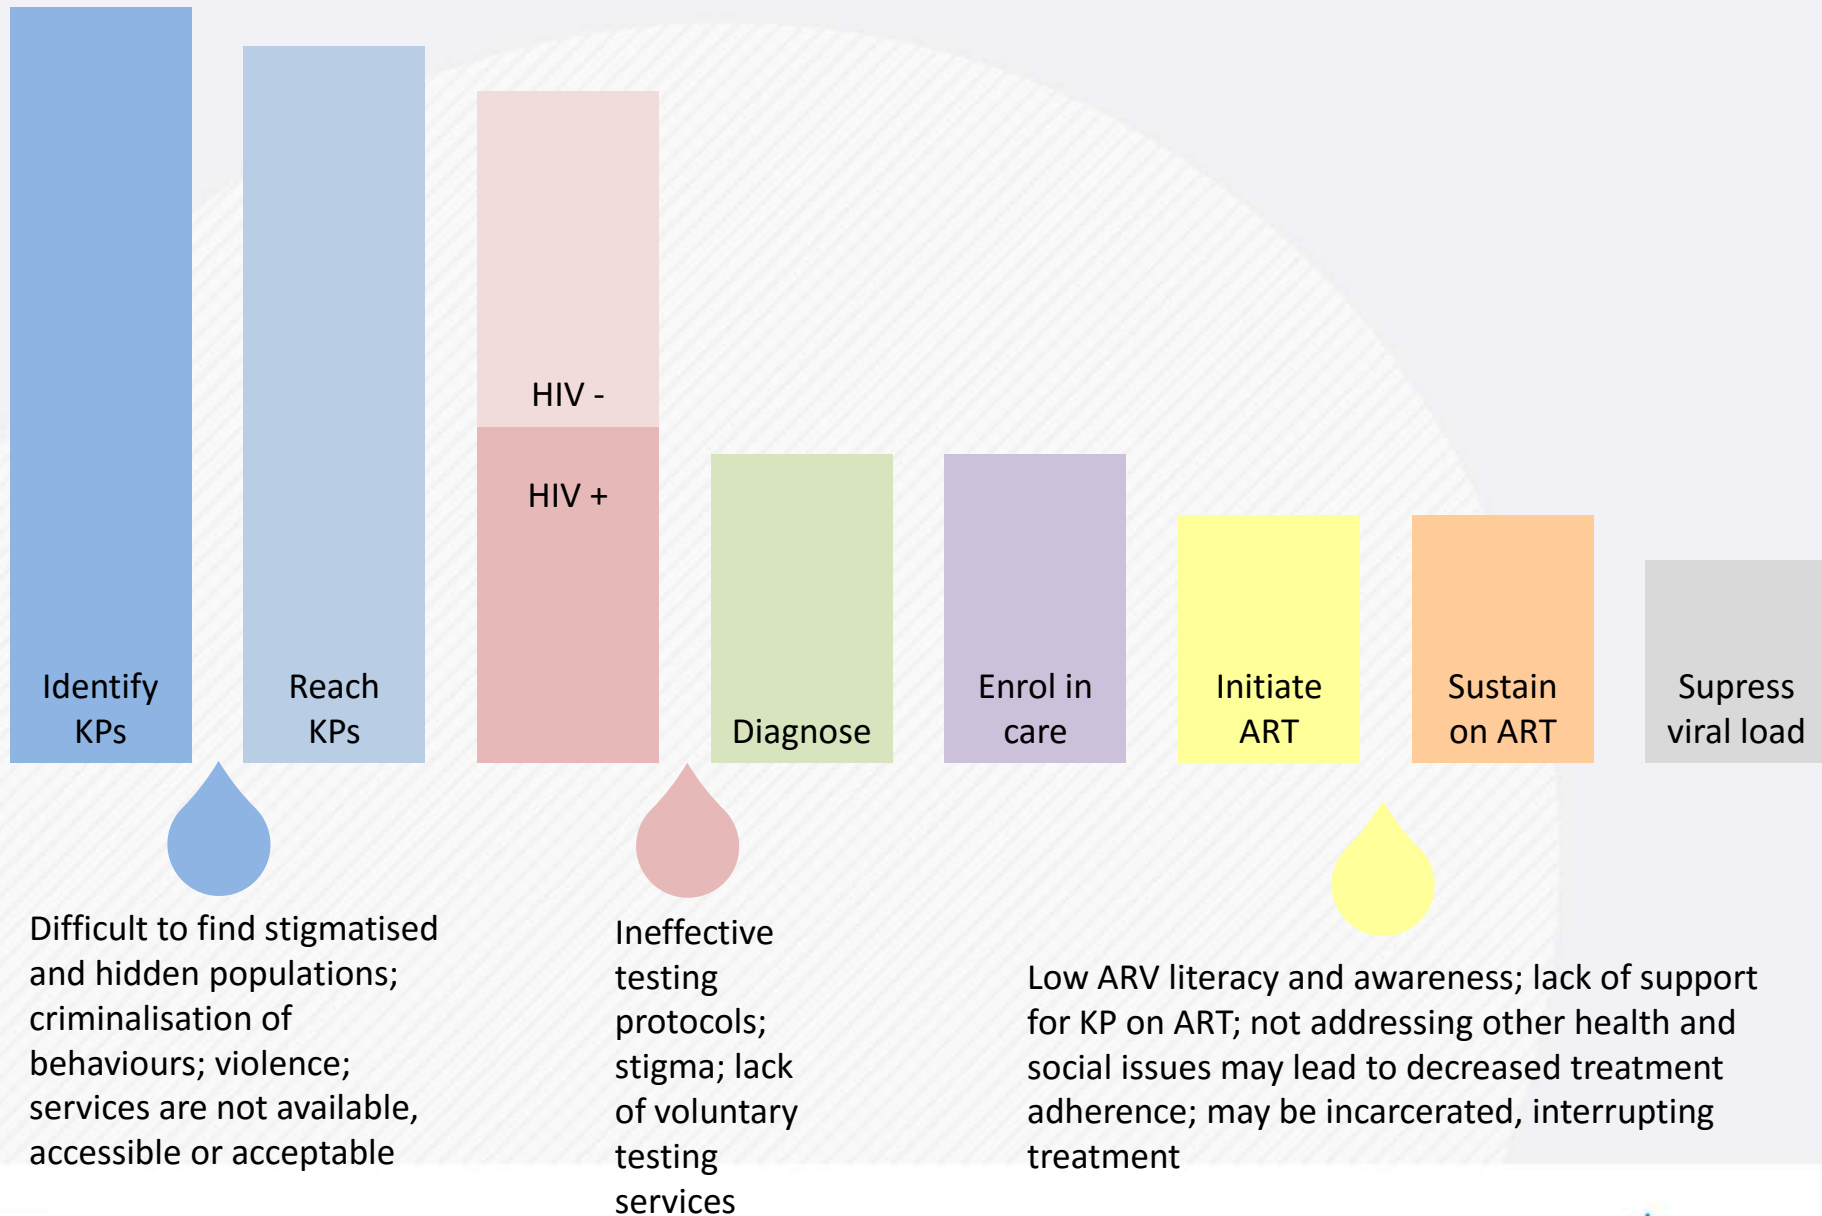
Identify KPs

Reach KPs

HIV -

HIV +

Diagnose

Enrol in care

Initiate ART

Sustain on ART

Supress viral load

Difficult to find stigmatised and hidden populations; criminalisation of behaviours; violence; services are not available, accessible or acceptable

Ineffective testing protocols; stigma; lack of voluntary testing services

Low ARV literacy and awareness; lack of support for KP on ART; not addressing other health and social issues may lead to decreased treatment adherence; may be incarcerated, interrupting treatment